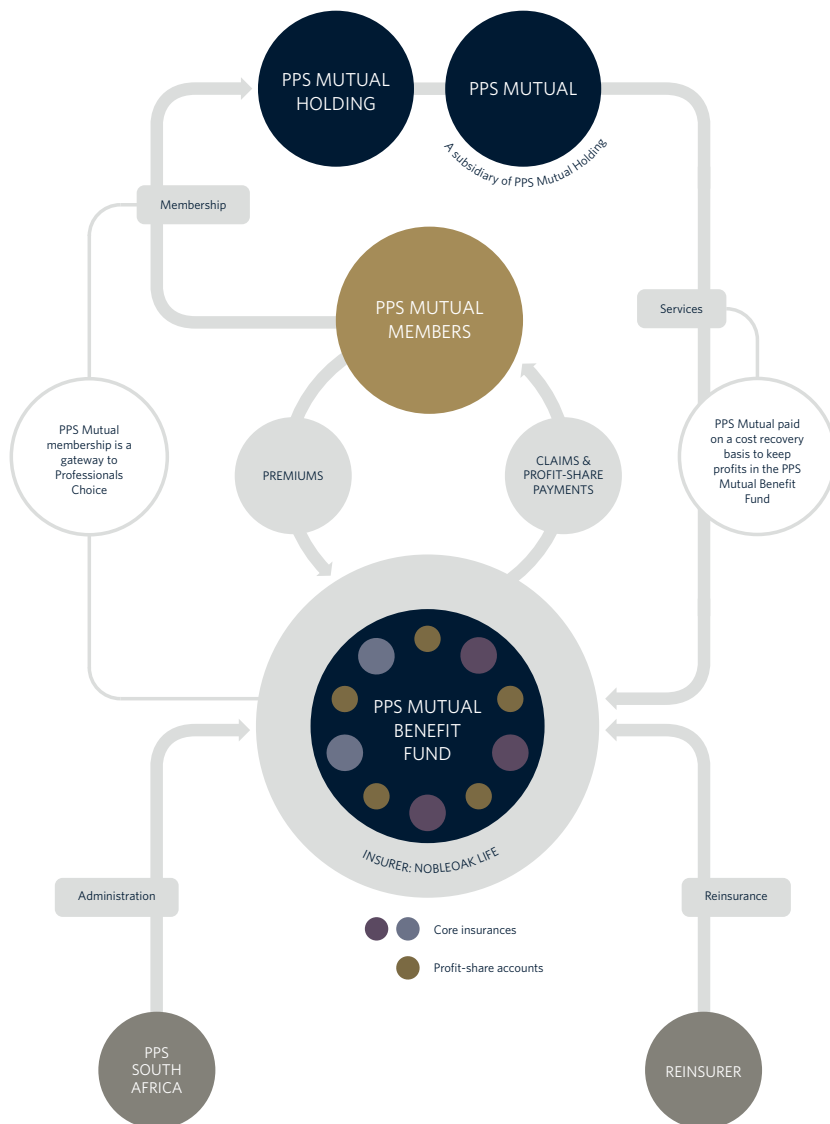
PPS MUTUAL HOLDING

PPS MUTUAL

A subsidiary of PPS Mutual Holding

Membership

PPS MUTUAL MEMBERS

Services

PPS Mutual membership is a gateway to Professionals Choice

PPS Mutual paid on a cost recovery basis to keep profits in the PPS Mutual Benefit Fund

PREMIUMS

CLAIMS & PROFIT-SHARE PAYMENTS

PPS MUTUAL BENEFIT FUND

INSURER: NOBLEOAK LIFE

Administration

Reinsurance

Core insurances

Profit-share accounts

PPS SOUTH AFRICA

REINSURER